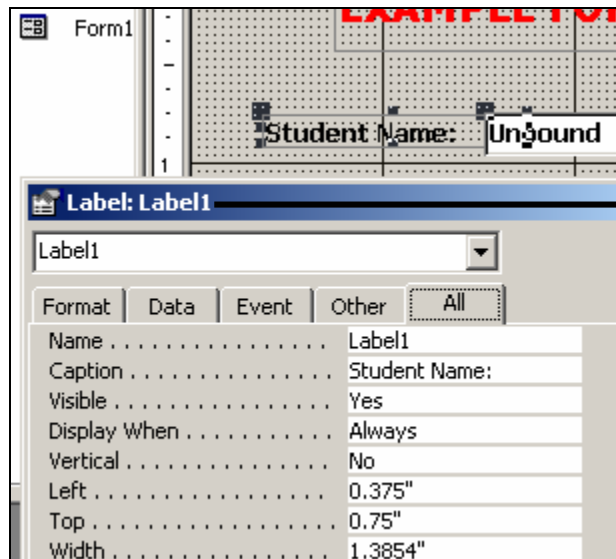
Form1

EXAMPLE FOR

Student Name: Unbound

1

Label: Label1

Label1

Format | Data | Event | Other | All

| | |
|---|---|
| Name . . . . . . . . . . . . . . . . | Label1 |
| Caption . . . . . . . . . . . . . . . | Student Name: |
| Visible . . . . . . . . . . . . . . . . | Yes |
| Display When . . . . . . . . . . . | Always |
| Vertical . . . . . . . . . . . . . . . | No |
| Left . . . . . . . . . . . . . . . . . | 0.375" |
| Top . . . . . . . . . . . . . . . . . | 0.75" |
| Width . . . . . . . . . . . . . . . . | 1.3854" |